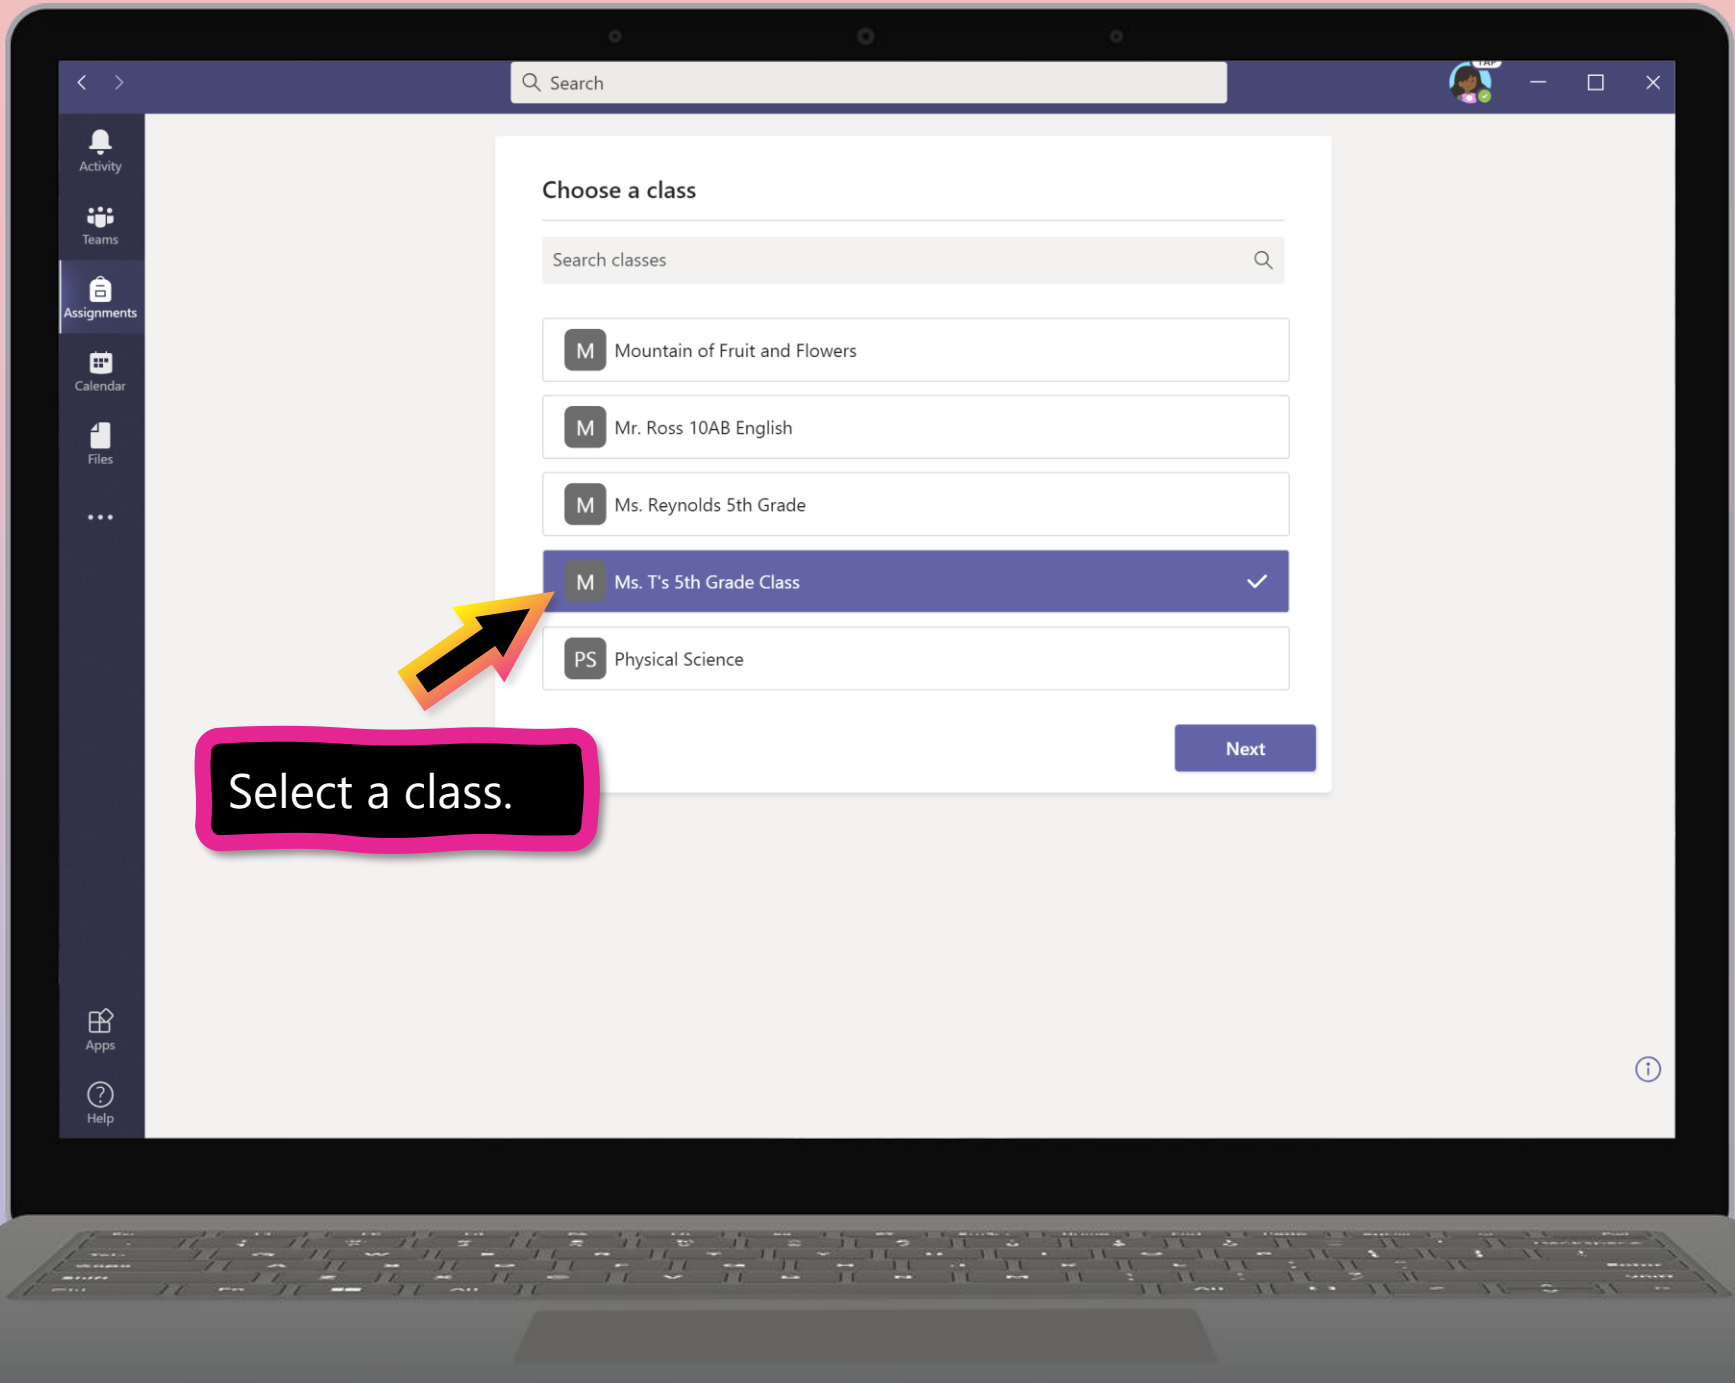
Search

Activity

Teams

Assignments

Calendar

Files

...

Apps

Help

Choose a class

Search classes

M Mountain of Fruit and Flowers

M Mr. Ross 10AB English

M Ms. Reynolds 5th Grade

M Ms. T's 5th Grade Class

PS Physical Science

Next

Select a class.